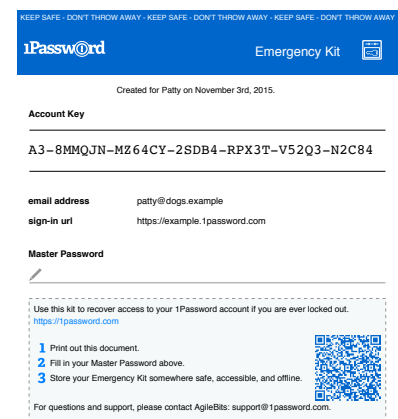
KEEP SAFE · DON'T THROW AWAY · KEEP SAFE · DON'T THROW AWAY · KEEP SAFE · DON'T THROW AWAY

1Password

Emergency Kit

Created for Patty on November 3rd, 2015.

Account Key

A3-8MMQJN-MZ64CY-2SDB4-RPX3T-V52Q3-N2C84

email address patty@dogs.example

sign-in url https://example.1password.com

Master Password

Use this kit to recover access to your 1Password account if you are ever locked out. https://1password.com

1 Print out this document.

2 Fill in your Master Password above.

3 Store your Emergency Kit somewhere safe, accessible, and offline.

For questions and support, please contact AgileBits: support@1password.com.